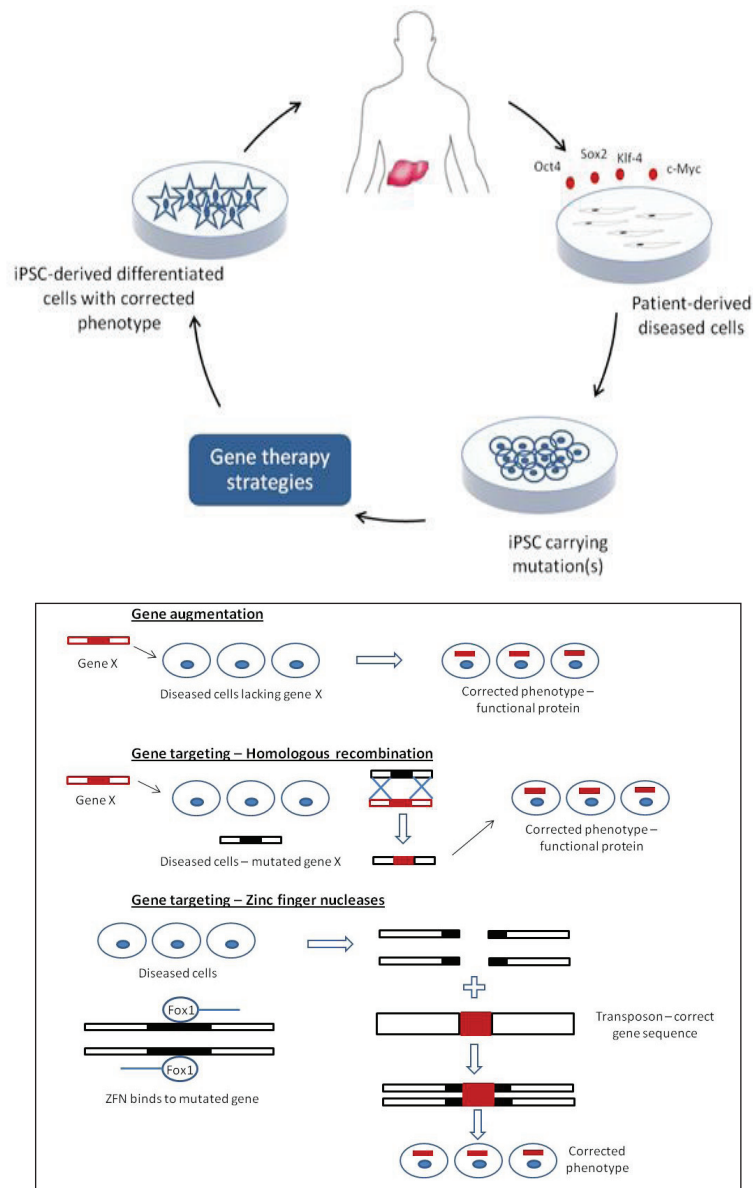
Oct4 Sox2 Klf-4 c-Myc

Patient-derived diseased cells

iPSC carrying mutation(s)

Gene therapy strategies

iPSC-derived differentiated cells with corrected phenotype

Gene augmentation

Gene X

Diseased cells lacking gene X

Corrected phenotype – functional protein

Gene targeting – Homologous recombination

Gene X

Diseased cells – mutated gene X

Corrected phenotype – functional protein

Gene targeting – Zinc finger nucleases

Diseased cells

Fox1

Fox1

ZFN binds to mutated gene

Transposon – correct gene sequence

Corrected phenotype